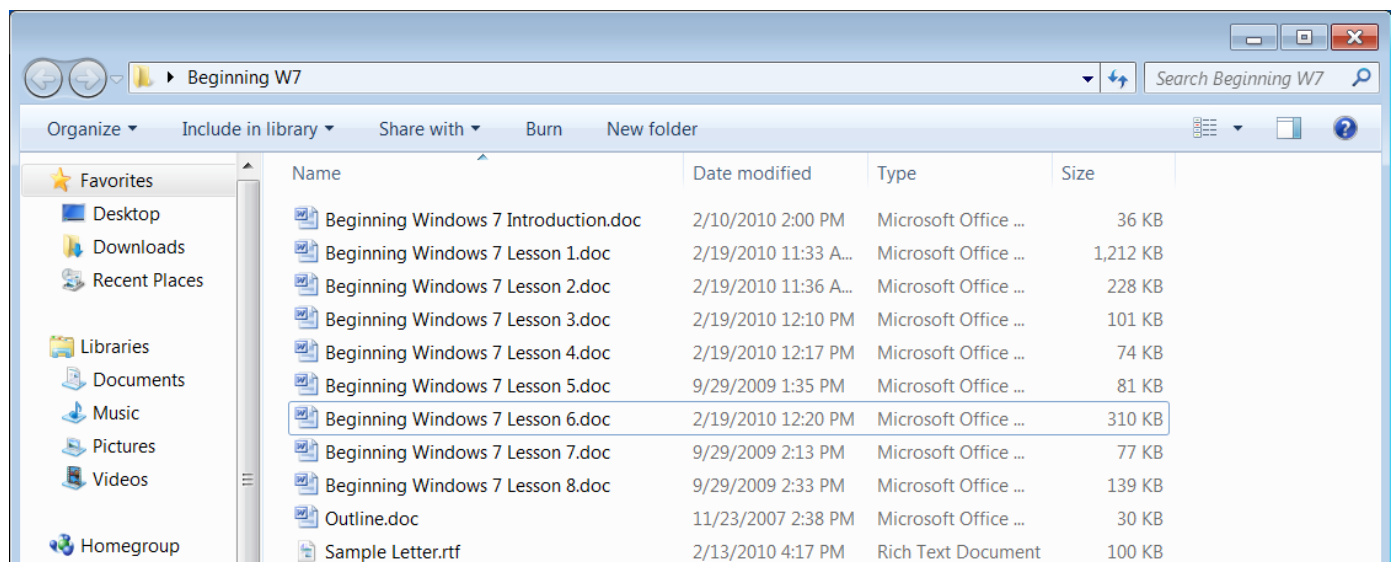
Beginning W7

Search Beginning W7

Organize ▾ Include in library ▾ Share with ▾ Burn New folder

Favorites
Desktop
Downloads
Recent Places

Libraries
Documents
Music
Pictures
Videos

Homegroup

| Name | Date modified | Type | Size |
|---|---|---|---|
| Beginning Windows 7 Introduction.doc | 2/10/2010 2:00 PM | Microsoft Office ... | 36 KB |
| Beginning Windows 7 Lesson 1.doc | 2/19/2010 11:33 A... | Microsoft Office ... | 1,212 KB |
| Beginning Windows 7 Lesson 2.doc | 2/19/2010 11:36 A... | Microsoft Office ... | 228 KB |
| Beginning Windows 7 Lesson 3.doc | 2/19/2010 12:10 PM | Microsoft Office ... | 101 KB |
| Beginning Windows 7 Lesson 4.doc | 2/19/2010 12:17 PM | Microsoft Office ... | 74 KB |
| Beginning Windows 7 Lesson 5.doc | 9/29/2009 1:35 PM | Microsoft Office ... | 81 KB |
| Beginning Windows 7 Lesson 6.doc | 2/19/2010 12:20 PM | Microsoft Office ... | 310 KB |
| Beginning Windows 7 Lesson 7.doc | 9/29/2009 2:13 PM | Microsoft Office ... | 77 KB |
| Beginning Windows 7 Lesson 8.doc | 9/29/2009 2:33 PM | Microsoft Office ... | 139 KB |
| Outline.doc | 11/23/2007 2:38 PM | Microsoft Office ... | 30 KB |
| Sample Letter.rtf | 2/13/2010 4:17 PM | Rich Text Document | 100 KB |